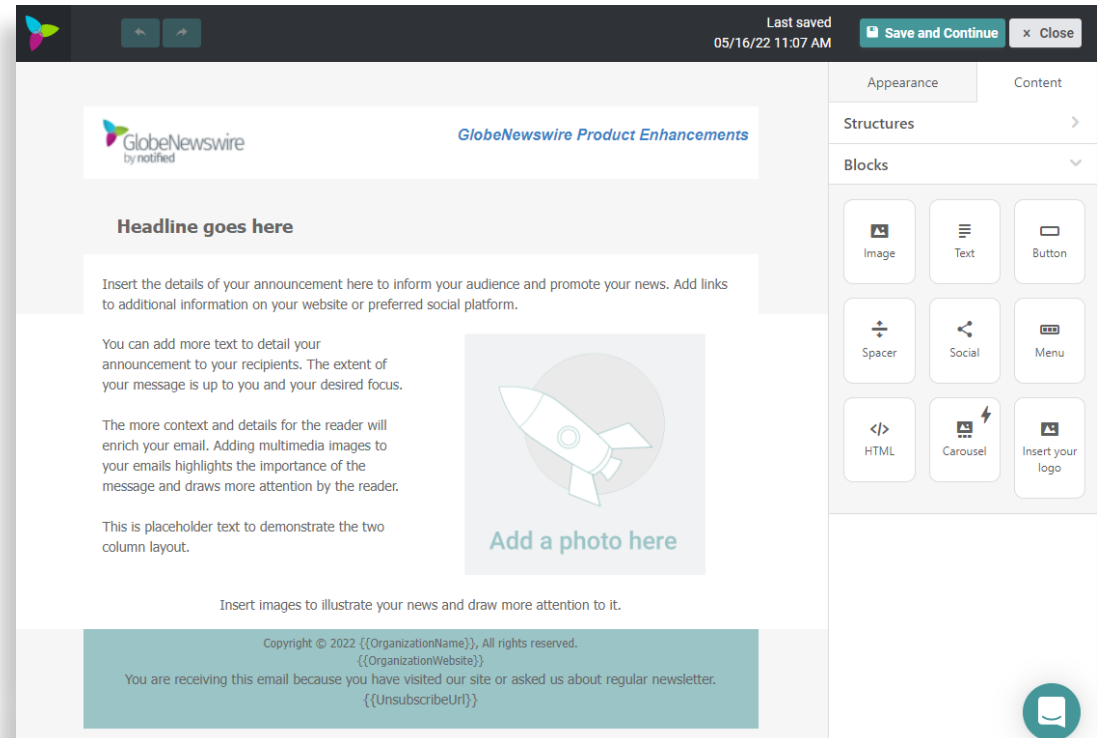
Last saved
05/16/22 11:07 AM

Save and Continue

× Close

Appearance

Content

Structures

Blocks

Image

Text

Button

Spacer

Social

Menu

HTML

Carousel

Insert your logo

GlobeNewswire by notified

GlobeNewswire Product Enhancements

Headline goes here

Insert the details of your announcement here to inform your audience and promote your news. Add links to additional information on your website or preferred social platform.

You can add more text to detail your announcement to your recipients. The extent of your message is up to you and your desired focus.

The more context and details for the reader will enrich your email. Adding multimedia images to your emails highlights the importance of the message and draws more attention by the reader.

This is placeholder text to demonstrate the two column layout.

Add a photo here

Insert images to illustrate your news and draw more attention to it.

Copyright © 2022 {{OrganizationName}}, All rights reserved.
{{OrganizationWebsite}}
You are receiving this email because you have visited our site or asked us about regular newsletter.
{{UnsubscribeUrl}}